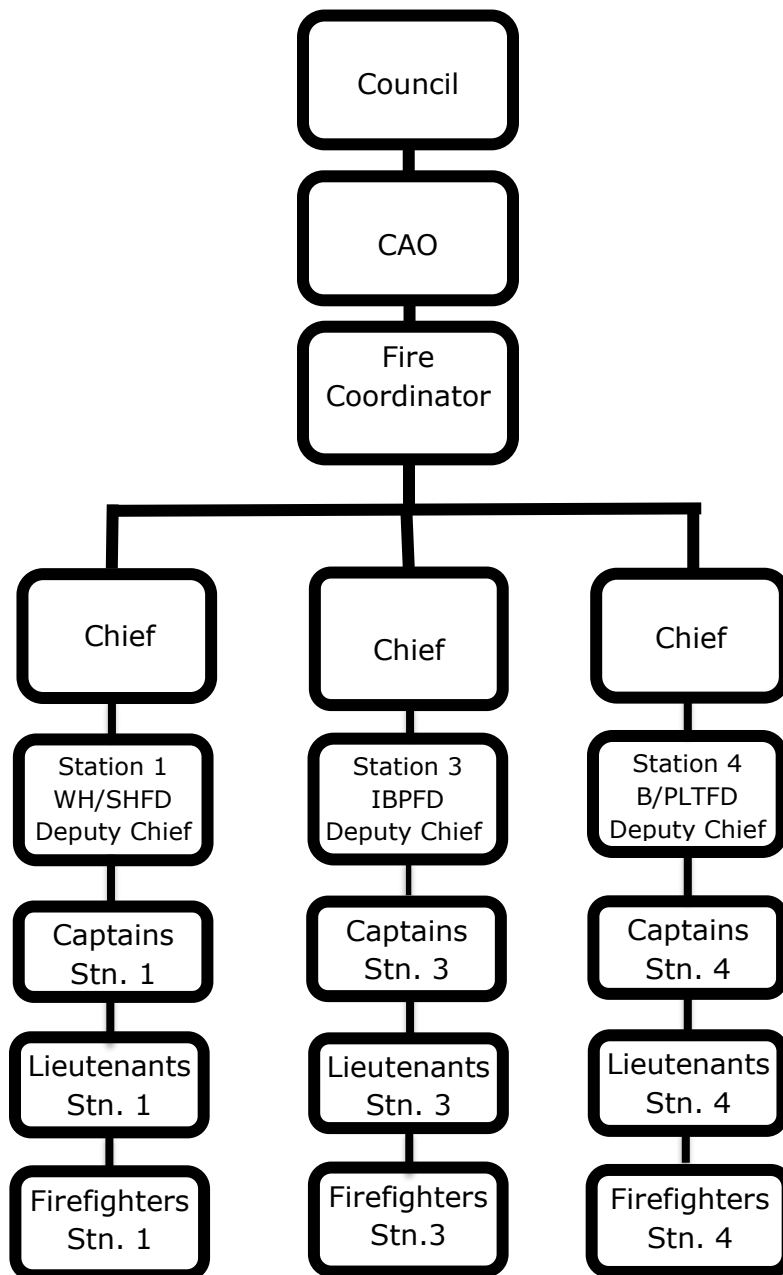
Council

CAO

Fire Coordinator

Chief

Station 1 WH/SHFD Deputy Chief

Captains Stn. 1

Lieutenants Stn. 1

Firefighters Stn. 1

Chief

Station 3 IBPFD Deputy Chief

Captains Stn. 3

Lieutenants Stn. 3

Firefighters Stn.3

Chief

Station 4 B/PLTFD Deputy Chief

Captains Stn. 4

Lieutenants Stn. 4

Firefighters Stn. 4